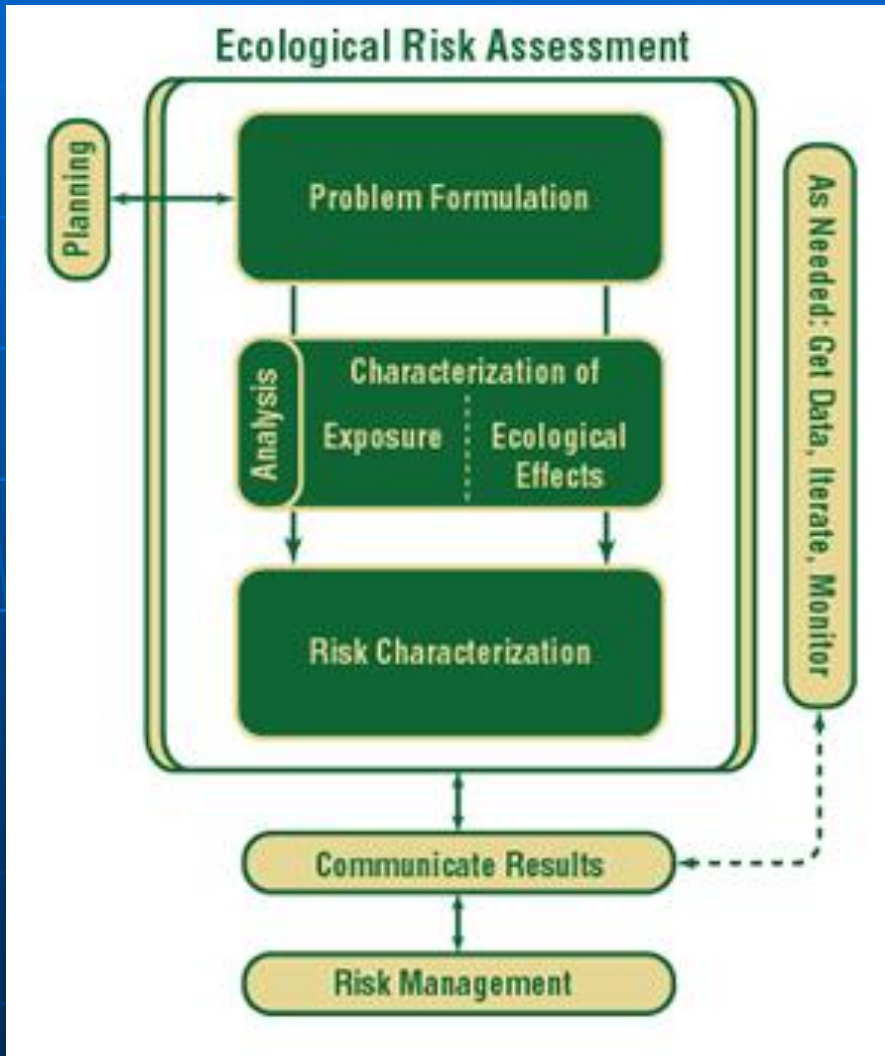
Ecological Risk Assessment

Planning

Problem Formulation

Analysis

Characterization of

Exposure

Ecological Effects

Risk Characterization

As Needed: Get Data, Iterate, Monitor

Communicate Results

Risk Management